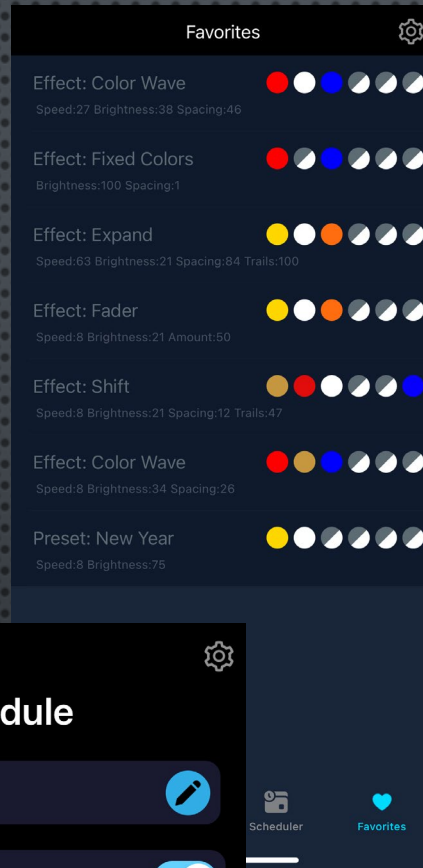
Favorites

Effect: Color Wave
Speed:27 Brightness:38 Spacing:46

Effect: Fixed Colors
Brightness:100 Spacing:1

Effect: Expand
Speed:63 Brightness:21 Spacing:84 Trails:100

Effect: Fader
Speed:8 Brightness:21 Amount:50

Effect: Shift
Speed:8 Brightness:21 Spacing:12 Trails:47

Effect: Color Wave
Speed:8 Brightness:34 Spacing:26

Preset: New Year
Speed:8 Brightness:75

dule

Scheduler

Favorites